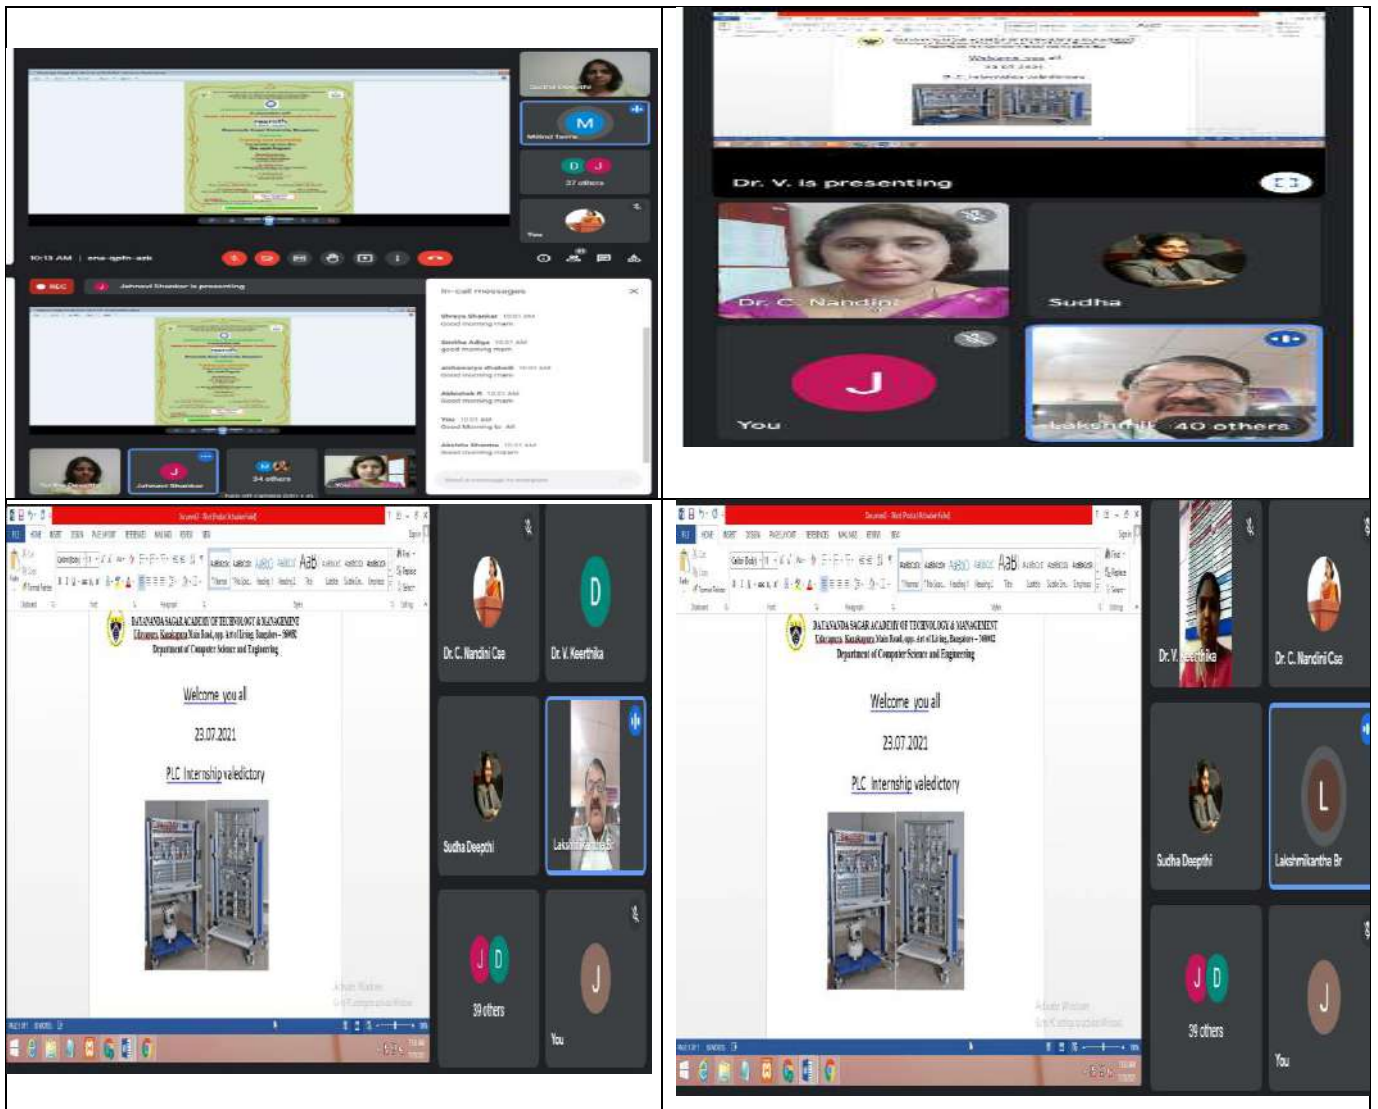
Sudha Deepthi
Milind Terre
27 others
You
10:13 AM | ema-gpfn-azk
REC
Jahnavi Shankar is presenting
In-call messages
34 others

Dr. V. is presenting
Dr. C. Nandini
Sudha
You
Lakshmik 40 others

DAYANANDA SAGAR ACADEMY OF TECHNOLOGY & MANAGEMENT
Department of Computer Science and Engineering
Welcome you all
23.07.2021
PLC Internship valedictory
Dr. C. Nandini Cse
Dr. V. Keerthika
Sudha Deepthi
Lakshmikantha Br
39 others
You

DAYANANDA SAGAR ACADEMY OF TECHNOLOGY & MANAGEMENT
Department of Computer Science and Engineering
Welcome you all
23.07.2021
PLC Internship valedictory
Dr. V. Keerthika
Dr. C. Nandini Cse
Sudha Deepthi
Lakshmikantha Br
39 others
You